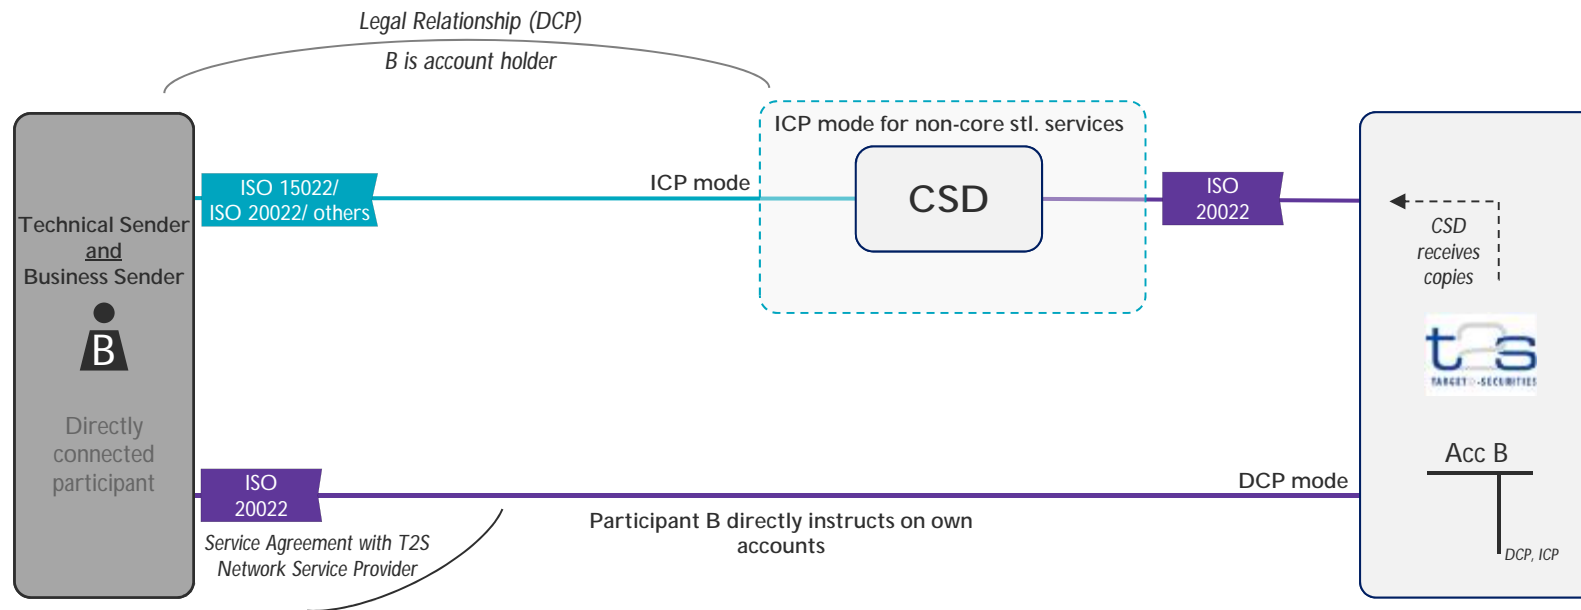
Legal Relationship (DCP)
B is account holder

ICP mode for non-core stl. services

Technical Sender
and
Business Sender

B

Directly connected participant

ISO 15022/ ISO 20022/ others

ICP mode

CSD

ISO 20022

CSD receives copies

t2s
TARGET2-SECURITIES

Acc B

DCP, ICP

ISO 20022

DCP mode

Service Agreement with T2S Network Service Provider

Participant B directly instructs on own accounts